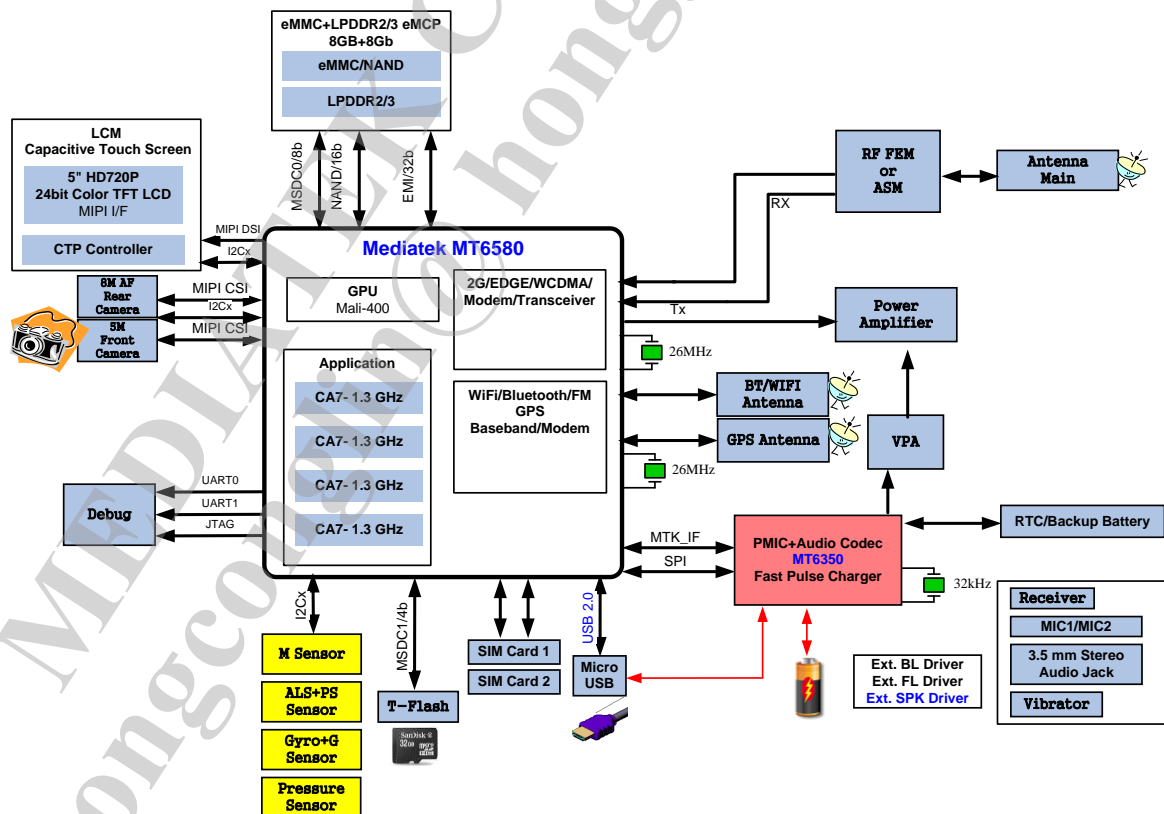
eMMC+LPDDR2/3 eMCP
8GB+8Gb

eMMC/NAND

LPDDR2/3

MSDC0/8b
NAND/16b
EMI/32b

LCM
Capacitive Touch Screen

5" HD720P
24bit Color TFT LCD
MIPI I/F

CTP Controller

MIPI DSI
I2Cx

8M AF
Rear
Camera

5M
Front
Camera

MIPI CSI
I2Cx
MIPI CSI

Mediatek MT6580

GPU
Mali-400

2G/EDGE/WCDMA/
Modem/Transceiver

Application

CA7- 1.3 GHz
CA7- 1.3 GHz
CA7- 1.3 GHz
CA7- 1.3 GHz

WiFi/Bluetooth/FM
GPS
Baseband/Modem

RF FEM
or
ASM

Antenna
Main

RX
Tx

Power
Amplifier

26MHz

BT/WIFI
Antenna

GPS Antenna

VPA

26MHz

Debug

UART0
UART1
JTAG

MTK_IF
SPI

PMIC+Audio Codec
MT6350
Fast Pulse Charger

RTC/Backup Battery

32kHz

Receiver
MIC1/MIC2
3.5 mm Stereo
Audio Jack
Vibrator

I2Cx
MSDC1/4b
USB 2.0

M Sensor
ALS+PS
Sensor
Gyro+G
Sensor
Pressure
Sensor

T-Flash

SIM Card 1
SIM Card 2

Micro
USB

Ext. BL Driver
Ext. FL Driver
Ext. SPK Driver

MEDIATEK
hongconlin@hong